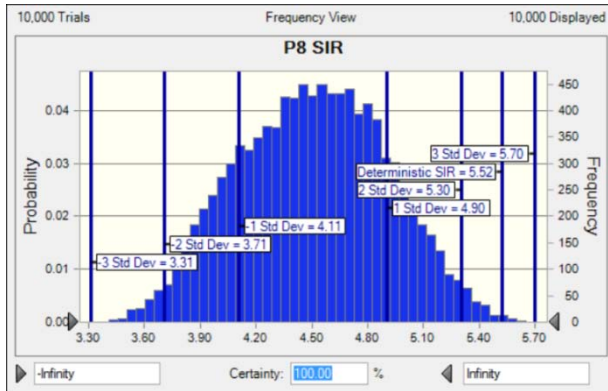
10,000 Trials

Frequency View

10,000 Displayed

P8 SIR

Probability

Frequency

0.04
0.03
0.02
0.01
0.00

450
400
350
300
250
200
150
100
50
0

3 Std Dev = 5.70
Deterministic SIR = 5.52
2 Std Dev = 5.30
1 Std Dev = 4.90
-1 Std Dev = 4.11
-2 Std Dev = 3.71
-3 Std Dev = 3.31

3.30 3.60 3.90 4.20 4.50 4.80 5.10 5.40 5.70

-Infinity

Certainty: 100.00 %

Infinity